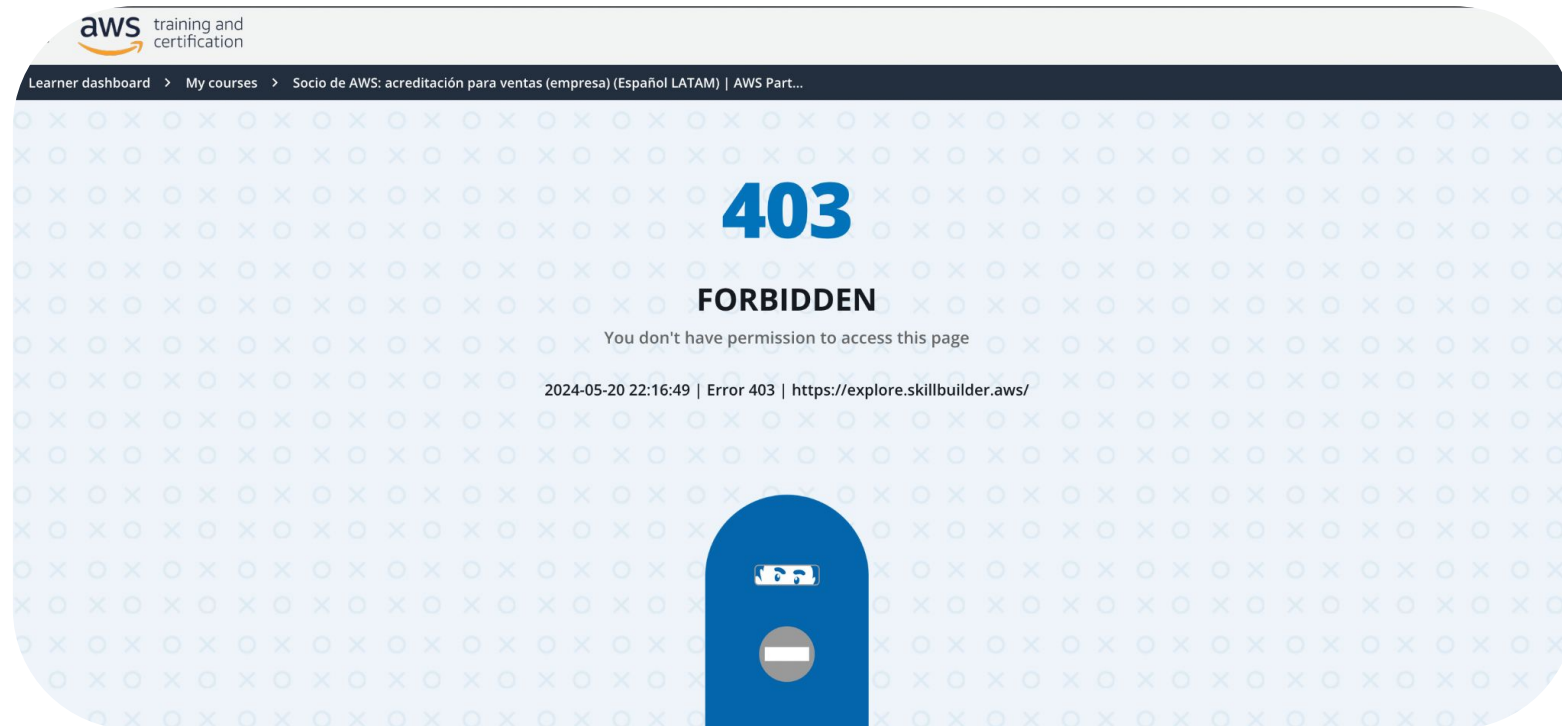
aws training and certification

Learner dashboard > My courses > Socio de AWS: acreditación para ventas (empresa) (Español LATAM) | AWS Part...

403

FORBIDDEN

You don't have permission to access this page

2024-05-20 22:16:49 | Error 403 | https://explore.skillbuilder.aws/